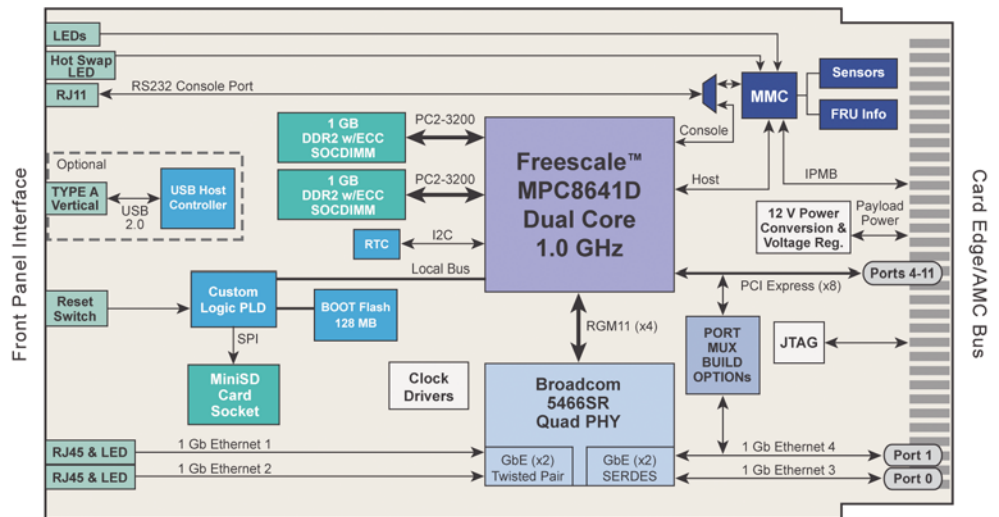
LEDs
Hot Swap LED
RJ11
RS232 Console Port
MMC
Sensors
FRU Info
1 GB DDR2 w/ECC SOCDIMM
PC2-3200
1 GB DDR2 w/ECC SOCDIMM
PC2-3200
Console
Freescale™ MPC8641D Dual Core 1.0 GHz
Host
IPMB
Optional
TYPE A Vertical
USB 2.0
USB Host Controller
12 V Power Conversion & Voltage Reg.
Payload Power
RTC
I2C
Local Bus
Ports 4-11
PCI Express (x8)
Reset Switch
Custom Logic PLD
BOOT Flash 128 MB
SPI
RGM11 (x4)
PORT MUX BUILD OPTIONs
JTAG
MiniSD Card Socket
Clock Drivers
Broadcom 5466SR Quad PHY
RJ45 & LED
1 Gb Ethernet 1
RJ45 & LED
1 Gb Ethernet 2
GbE (x2) Twisted Pair
GbE (x2) SERDES
1 Gb Ethernet 4
1 Gb Ethernet 3
Port 1
Port 0
Front Panel Interface
Card Edge/AMC Bus